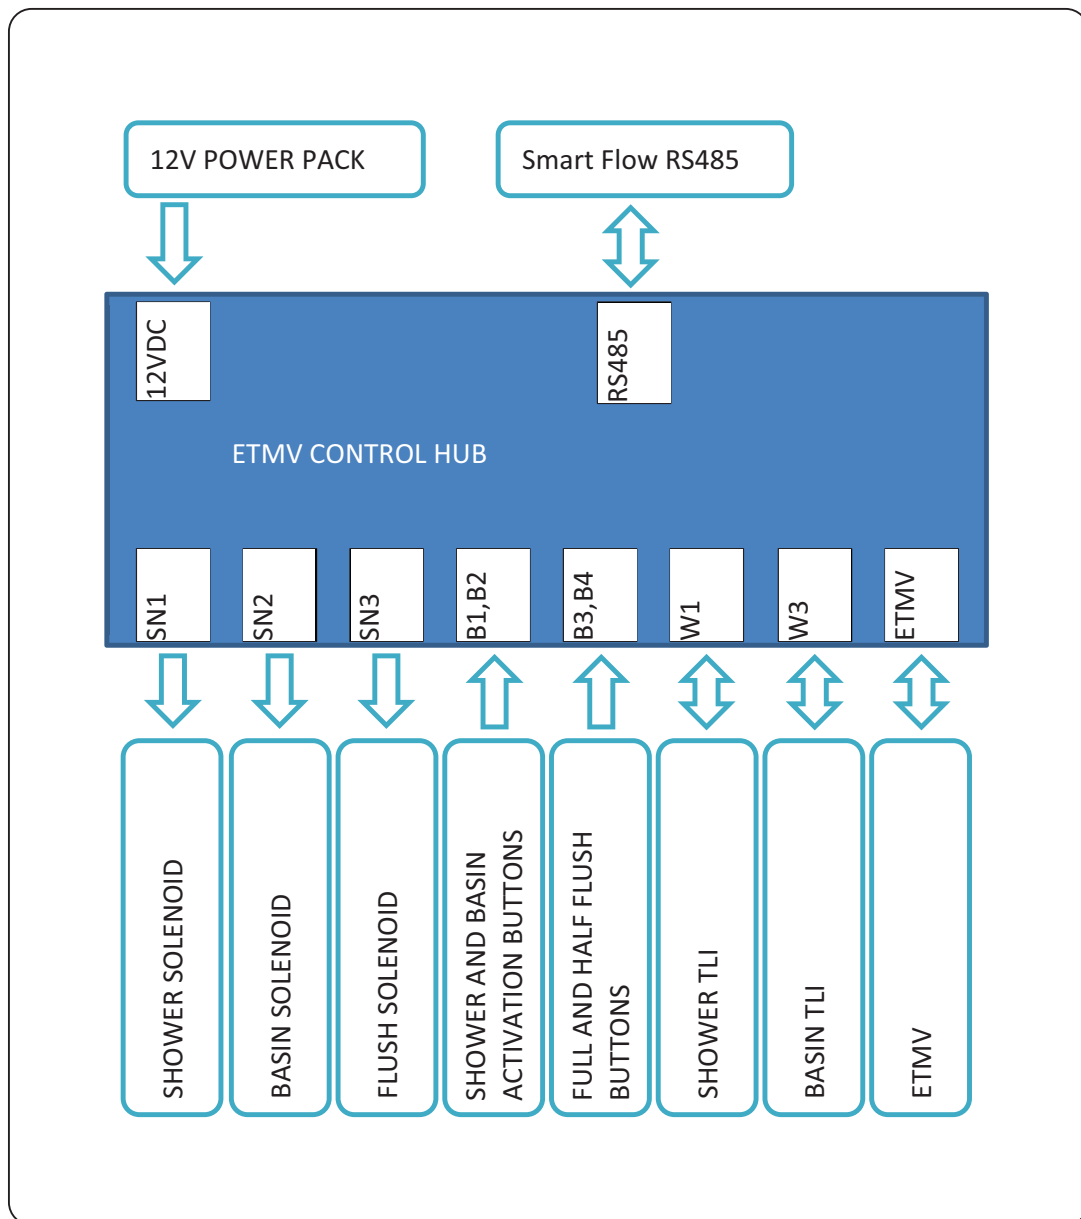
12V POWER PACK

Smart Flow RS485

12VDC

RS485

ETMV CONTROL HUB

SN1

SN2

SN3

B1, B2

B3, B4

W1

W3

ETMV

SHOWER SOLENOID

BASIN SOLENOID

FLUSH SOLENOID

SHOWER AND BASIN ACTIVATION BUTTONS

FULL AND HALF FLUSH BUTTONS

SHOWER TLI

BASIN TLI

ETMV